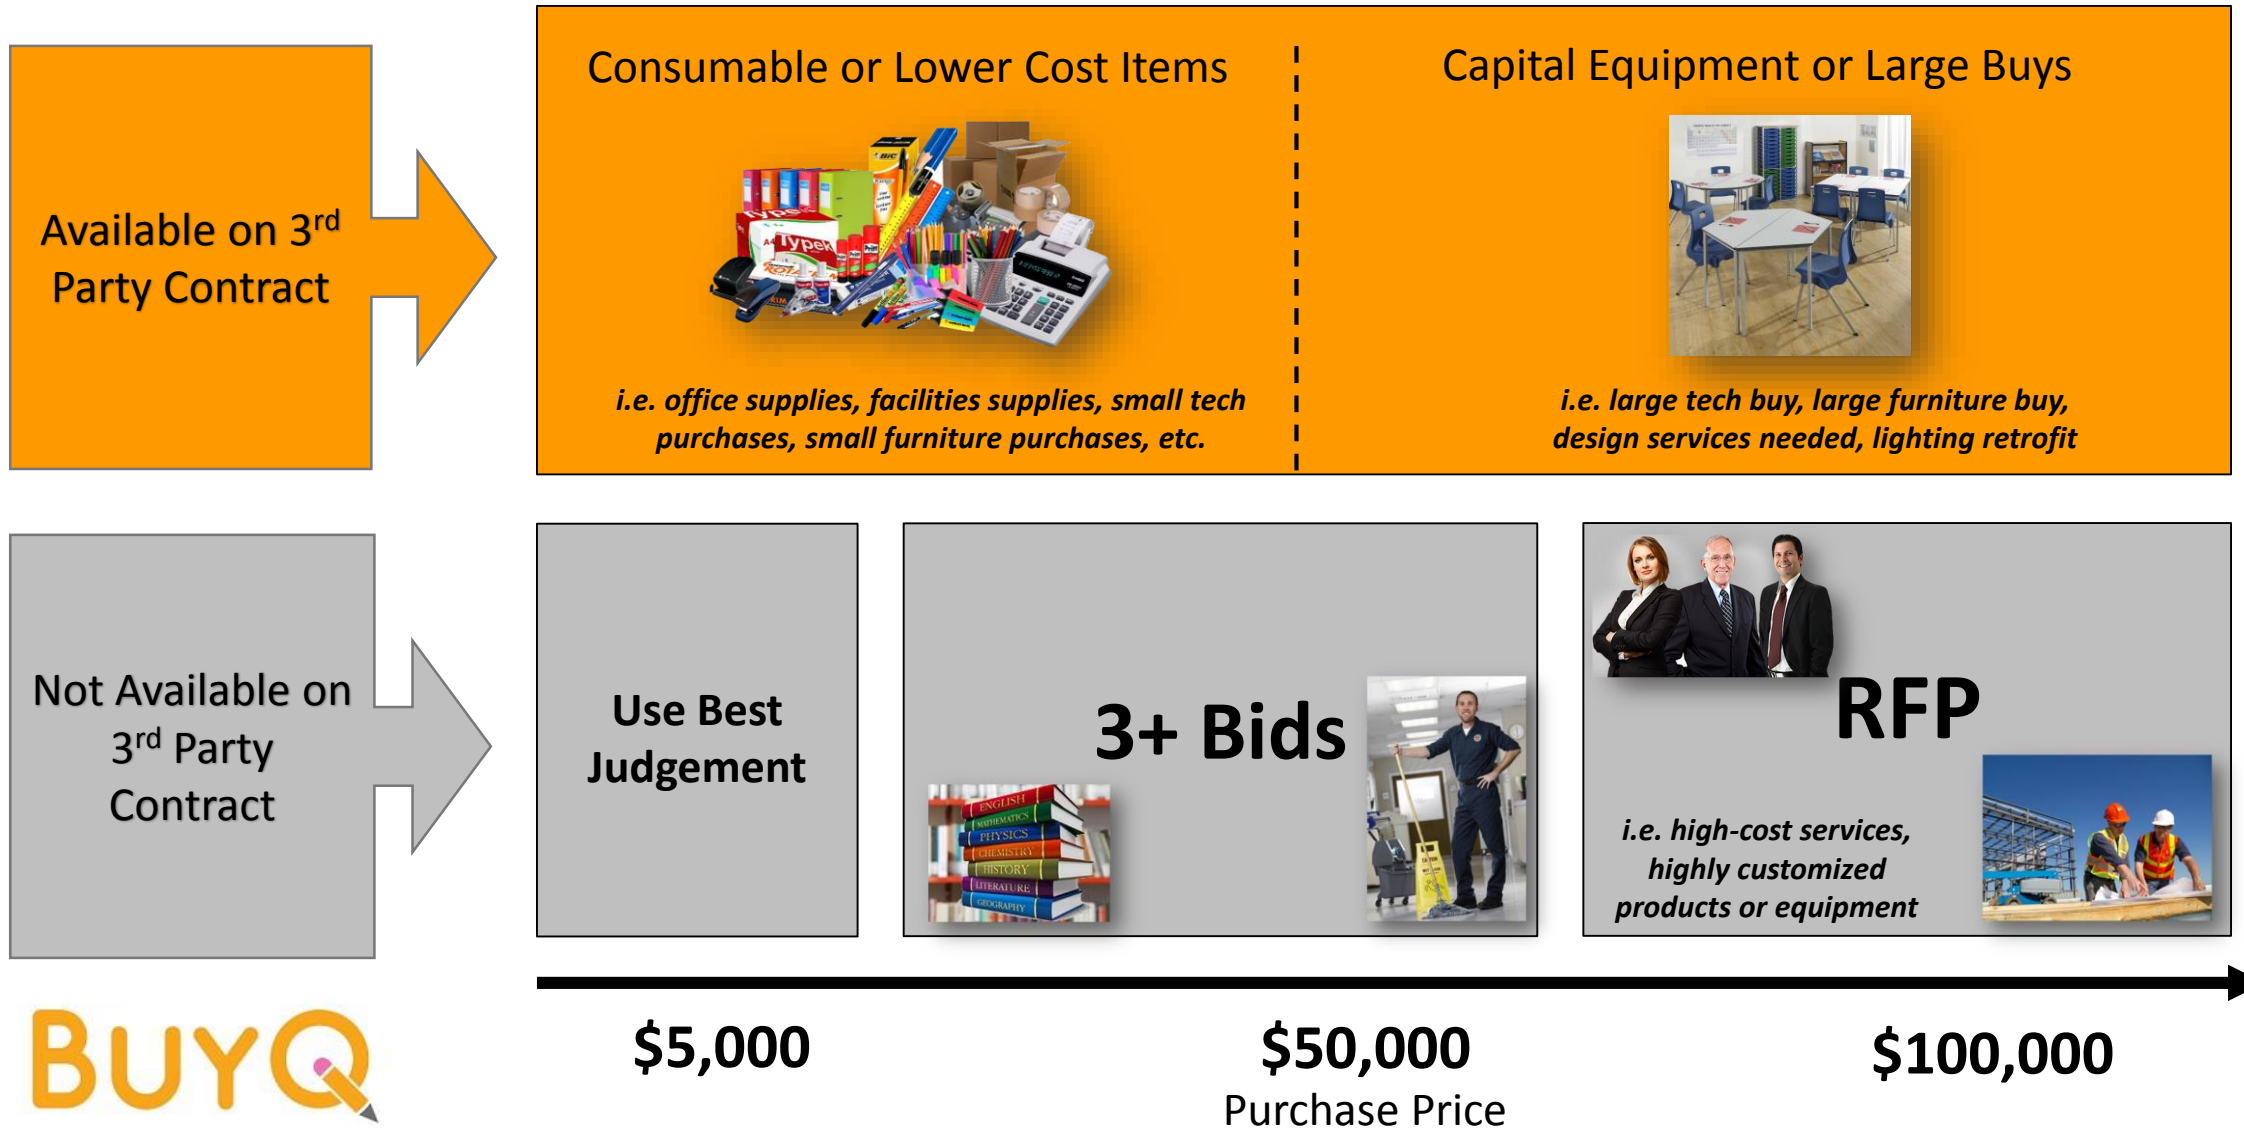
Available on 3rd Party Contract

Consumable or Lower Cost Items

i.e. office supplies, facilities supplies, small tech purchases, small furniture purchases, etc.

Capital Equipment or Large Buys

i.e. large tech buy, large furniture buy, design services needed, lighting retrofit

Not Available on 3rd Party Contract

Use Best Judgement

3+ Bids

ENGLISH
MATHEMATICS
PHYSICS
CHEMISTRY
HISTORY
LITERATURE
GEOGRAPHY

RFP

i.e. high-cost services, highly customized products or equipment

BUYQ

$5,000

$50,000

Purchase Price

$100,000